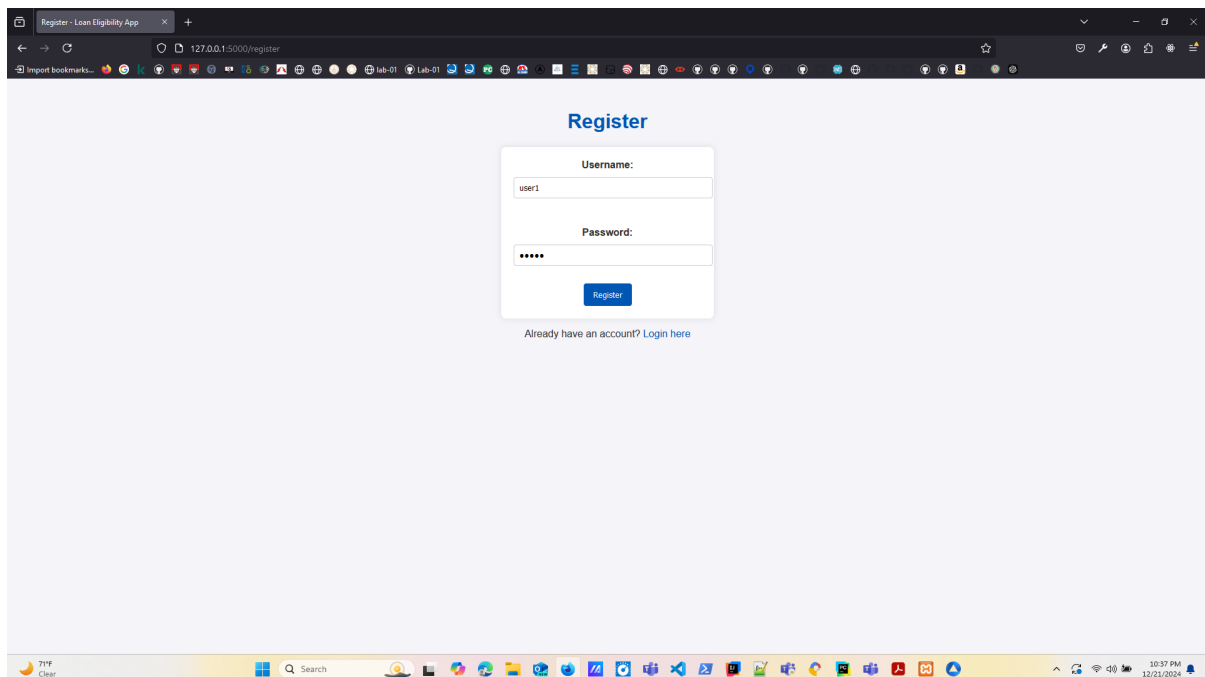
Register - Loan Eligibility App

127.0.0.1:5000/register

Import bookmarks... lab-01 Lab-01

Register

Username:

user1

Password:

•••••

Register

Already have an account? Login here

71°F
Clear

Search

10:37 PM
12/21/2024